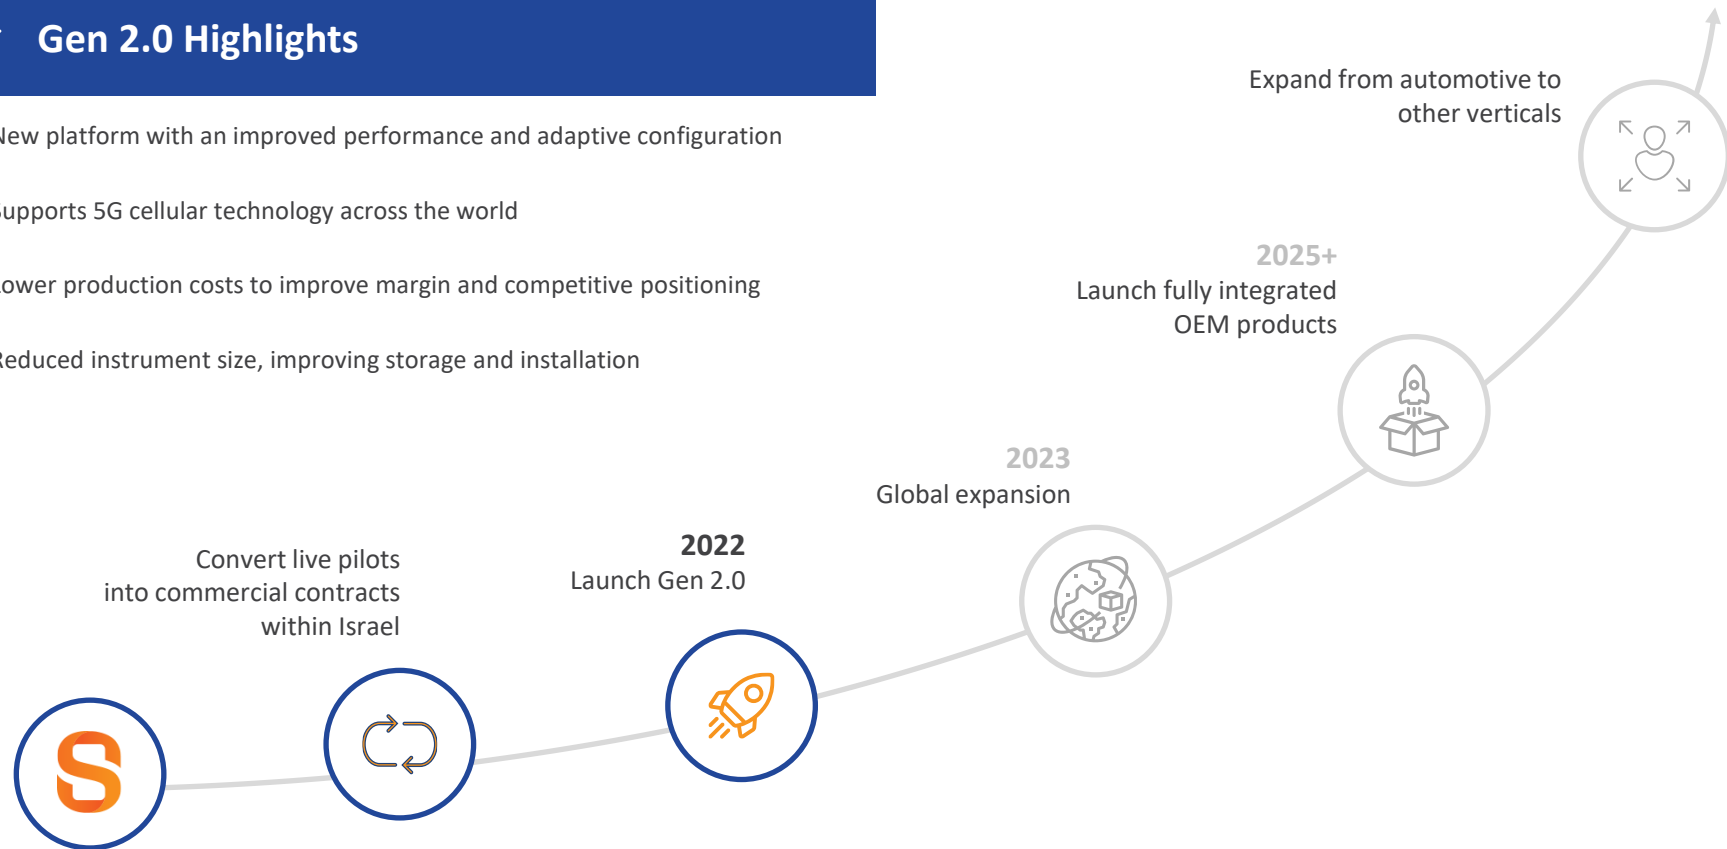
Gen 2.0 Highlights

New platform with an improved performance and adaptive configuration

upports 5G cellular technology across the world

ower production costs to improve margin and competitive positioning

Reduced instrument size, improving storage and installation

Expand from automotive to other verticals

2025+
Launch fully integrated OEM products

2023
Global expansion

2022
Launch Gen 2.0

Convert live pilots into commercial contracts within Israel